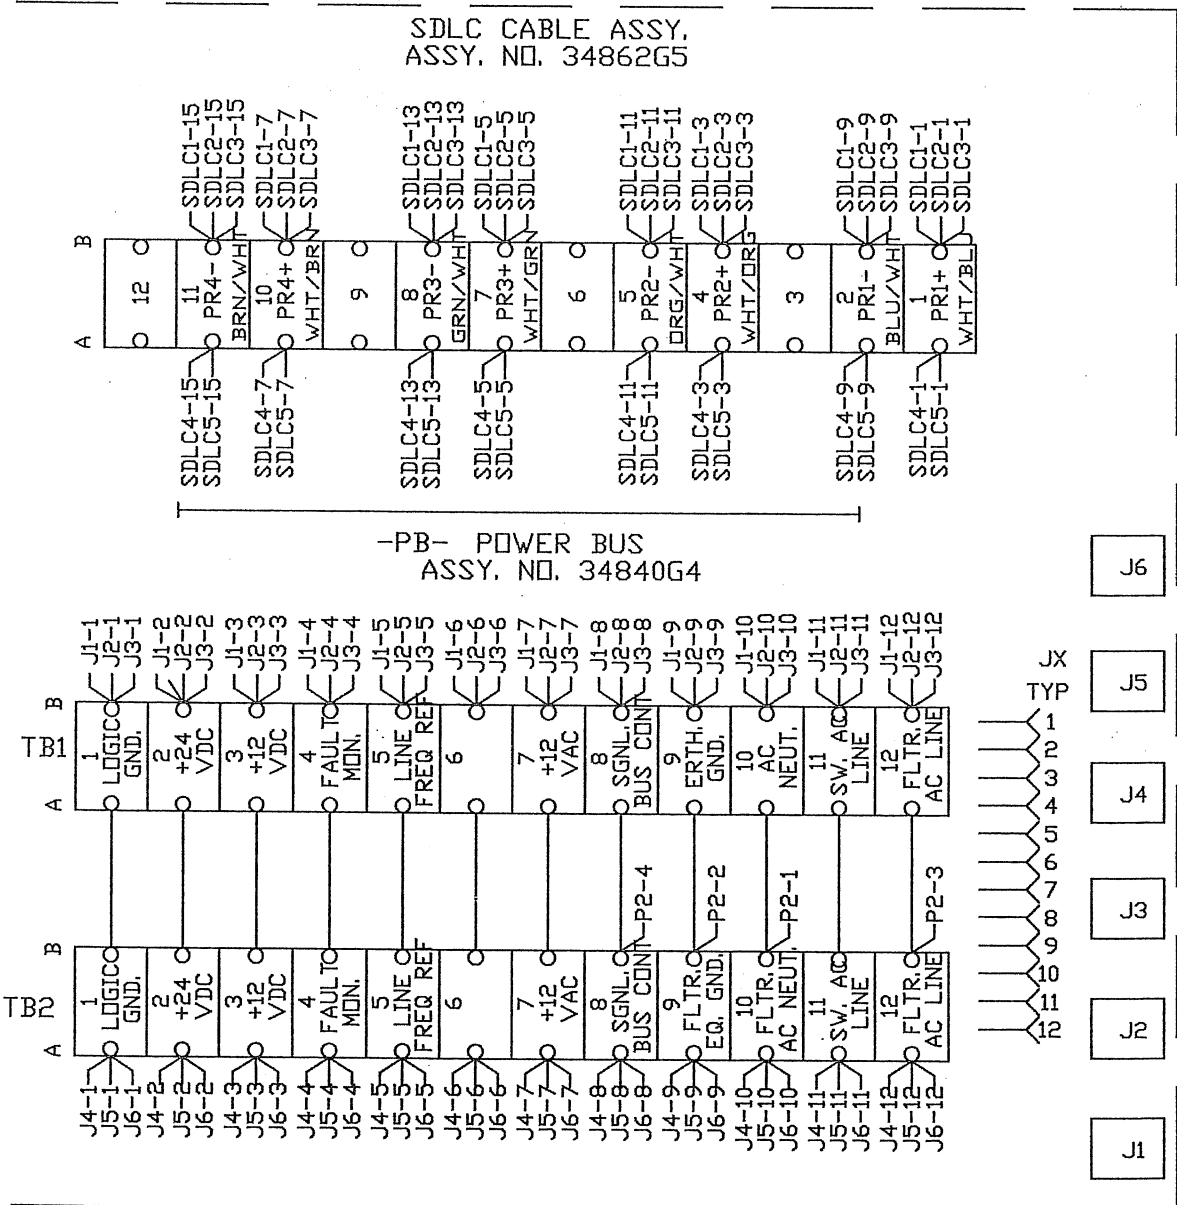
SDLC CABLE ASSY.
ASSY. NO. 34862G5

SDLC1-15
SDLC2-15
SDLC3-15
SDLC1-7
SDLC2-7
SDLC3-7
SDLC1-13
SDLC2-13
SDLC3-13
SDLC1-5
SDLC2-5
SDLC3-5
SDLC1-11
SDLC2-11
SDLC3-11
SDLC1-3
SDLC2-3
SDLC3-3
SDLC1-9
SDLC2-9
SDLC3-9
SDLC1-1
SDLC2-1
SDLC3-1

B
A

| 12 | 11 PR4- BRN/WHT | 10 PR4+ WHT/BRN | 9 | 8 PR3- GRN/WHT | 7 PR3+ WHT/GRN | 6 | 5 PR2- ORG/WHT | 4 PR2+ WHT/ORG | 3 | 2 PR1- BLU/WHT | 1 PR1+ WHT/BL |
|---|---|---|---|---|---|---|---|---|---|---|---|

SDLC4-15
SDLC5-15
SDLC4-7
SDLC5-7
SDLC4-13
SDLC5-13
SDLC4-5
SDLC5-5
SDLC4-11
SDLC5-11
SDLC4-3
SDLC5-3
SDLC4-9
SDLC5-9
SDLC4-1
SDLC5-1

-PB- POWER BUS
ASSY. NO. 34840G4

J6

J1-1 J2-1 J3-1
J1-2 J2-2 J3-2
J1-3 J2-3 J3-3
J1-4 J2-4 J3-4
J1-5 J2-5 J3-5
J1-6 J2-6 J3-6
J1-7 J2-7 J3-7
J1-8 J2-8 J3-8
J1-9 J2-9 J3-9
J1-10 J2-10 J3-10
J1-11 J2-11 J3-11
J1-12 J2-12 J3-12

JX
TYP

J5

TB1
B
A

| 1 LOGIC GND. | 2 +24 VDC | 3 +12 VDC | 4 FAULT MON. | 5 LINE FREQ REF | 6 | 7 +12 VAC | 8 SGNL. BUS CONT | 9 ERTH. GND. | 10 AC NEUT. | 11 SW. AC LINE | 12 FLTR. AC LINE |
|---|---|---|---|---|---|---|---|---|---|---|---|

1
2
3
4
5
6
7
8
9
10
11
12

J4

P2-4
P2-2
P2-1
P2-3

J3

TB2
B
A

| 1 LOGIC GND. | 2 +24 VDC | 3 +12 VDC | 4 FAULT MON. | 5 LINE FREQ REF | 6 | 7 +12 VAC | 8 SGNL. BUS CONT | 9 FLTR. EQ. GND. | 10 FLTR. AC NEUT. | 11 SW. AC LINE | 12 FLTR. AC LINE |
|---|---|---|---|---|---|---|---|---|---|---|---|

J2

J4-1 J5-1 J6-1
J4-2 J5-2 J6-2
J4-3 J5-3 J6-3
J4-4 J5-4 J6-4
J4-5 J5-5 J6-5
J4-6 J5-6 J6-6
J4-7 J5-7 J6-7
J4-8 J5-8 J6-8
J4-9 J5-9 J6-9
J4-10 J5-10 J6-10
J4-11 J5-11 J6-11
J4-12 J5-12 J6-12

J1